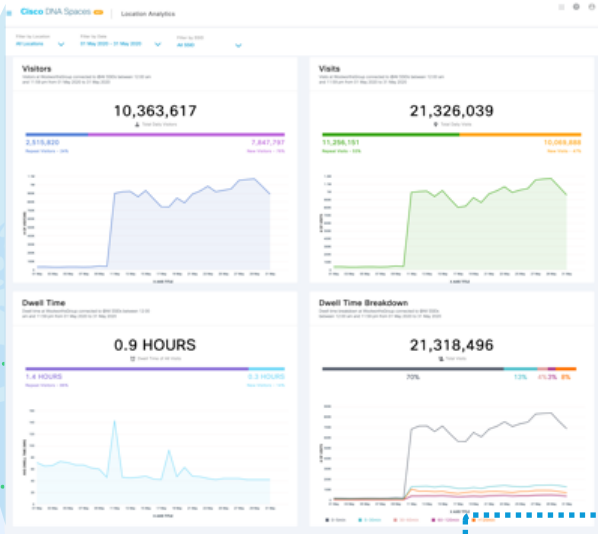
Cisco DNA Spaces | Location Analytics

Filter by Location
All Locations

Filter by Date
01 May 2020 - 31 May 2020

Filter by SSID
All SSID

Visitors

10,363,617

Total Daily Visitors

2,515,820

7,847,797

Visits

21,326,039

Total Daily Visits

11,256,151

10,069,888

Dwell Time

0.9 HOURS

Dwell Time of All Visits

1.4 HOURS

0.3 HOURS

Dwell Time Breakdown

21,318,496

Total Visits

70%

13%

4%

3%

8%